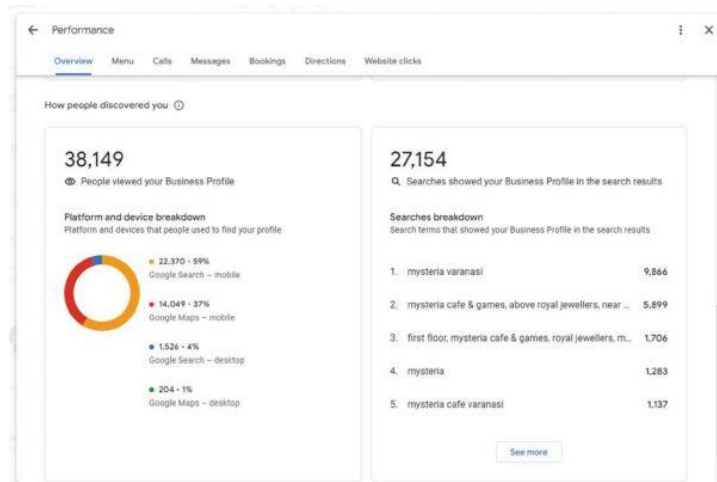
← Performance

Overview Menu Calls Messages Bookings Directions Website clicks

How people discovered you ⓘ

38,149
People viewed your Business Profile

Platform and device breakdown
Platform and devices that people used to find your profile

22,370 · 59%
Google Search – mobile

14,049 · 37%
Google Maps – mobile

1,526 · 4%
Google Search – desktop

204 · 1%
Google Maps – desktop

27,154
Searches showed your Business Profile in the search results

Searches breakdown
Search terms that showed your Business Profile in the search results

| | | |
|---|---|---|
| 1. | mysteria varanasi | 9,866 |
| 2. | mysteria cafe & games, above royal jewellers, near ... | 5,899 |
| 3. | first floor, mysteria cafe & games, royal jewellers, m... | 1,706 |
| 4. | mysteria | 1,283 |
| 5. | mysteria cafe varanasi | 1,137 |

See more